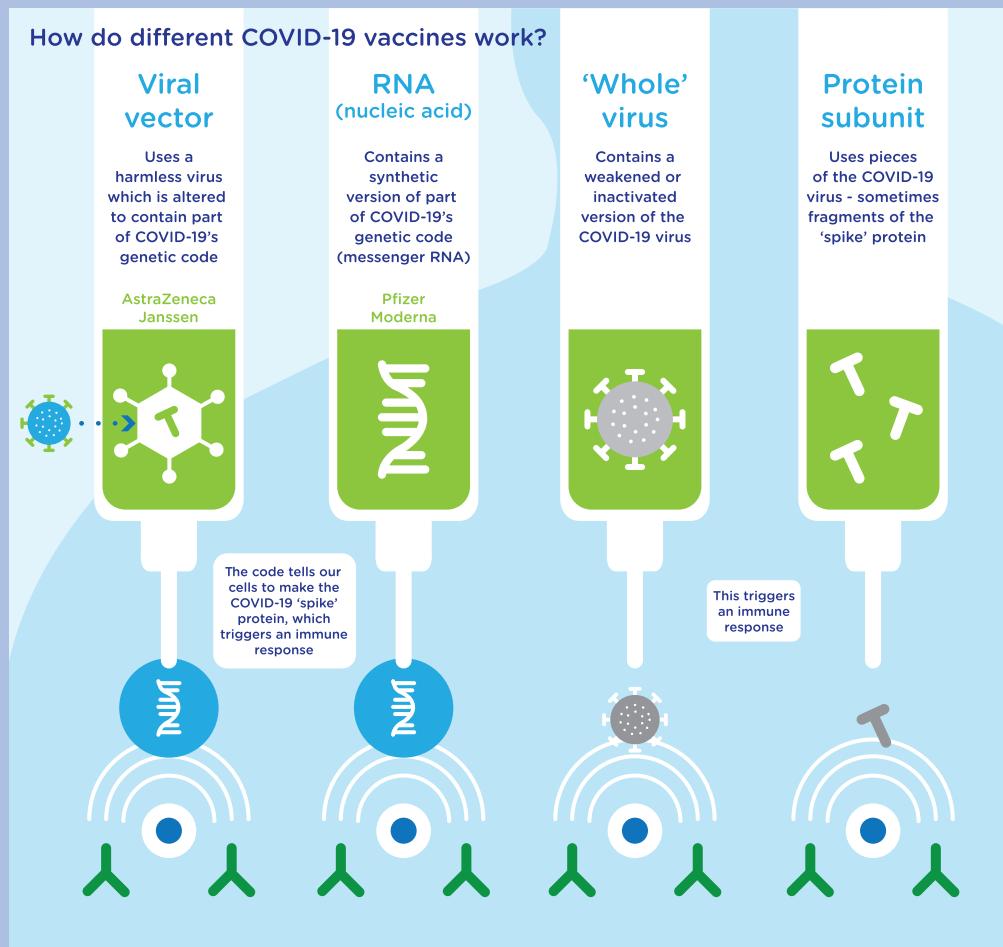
How do different COVID-19 vaccines work?

Viral vector

Uses a harmless virus which is altered to contain part of COVID-19's genetic code

AstraZeneca
Janssen

RNA
(nucleic acid)

Contains a synthetic version of part of COVID-19's genetic code (messenger RNA)

Pfizer
Moderna

'Whole' virus

Contains a weakened or inactivated version of the COVID-19 virus

Protein subunit

Uses pieces of the COVID-19 virus - sometimes fragments of the 'spike' protein

The code tells our cells to make the COVID-19 'spike' protein, which triggers an immune response

This triggers an immune response